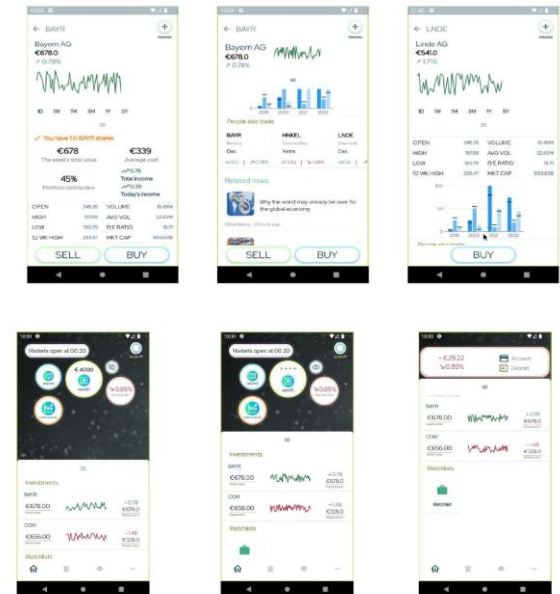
← BAYR

Bayern AG
€678.0
↗ 0.78%

1D 1W 1M 3M 1Y 5Y

You have 10 BAYR shares

€678
The asset's total value

€339
Average cost

45%
Portfolio distribution

↗0.78
Total income
↗0.39
Today's income

| OPEN | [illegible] | VOLUME | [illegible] |
|---|---|---|---|
| HIGH | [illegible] | AVG VOL | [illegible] |
| LOW | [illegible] | P/E RATIO | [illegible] |
| 52 WK HIGH | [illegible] | MKT CAP | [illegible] |

SELL BUY

← BAYR

Bayern AG
€678.0
↗ 0.78%

People also trade

BAYR HNKEL LNDE

Related news

Why the word may already be over for the global economy

SELL BUY

← LNDE

Linde AG
€541.0
↗ 1.71%

1D 1W 1M 3M 1Y 5Y

| OPEN | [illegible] | VOLUME | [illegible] |
|---|---|---|---|
| HIGH | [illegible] | AVG VOL | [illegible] |
| LOW | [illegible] | P/E RATIO | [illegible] |
| 52 WK HIGH | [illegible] | MKT CAP | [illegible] |

BUY

Markets open at 08:20

€ 4200

↘0.85%

Investments

BAYR €678.00 +0.78 €678.0

COM €656.00 -1.46 €328.0

Watchlists

Markets open at 08:20

↘0.85%

Investments

BAYR €678.00 +0.78 €678.0

COM €656.00 -1.46 €328.0

Watchlists

- €29.22
↘0.85%

Account
Deposit

BAYR €678.00 +0.78 €678.0

COM €656.00 -1.46 €328.0

Watchlists